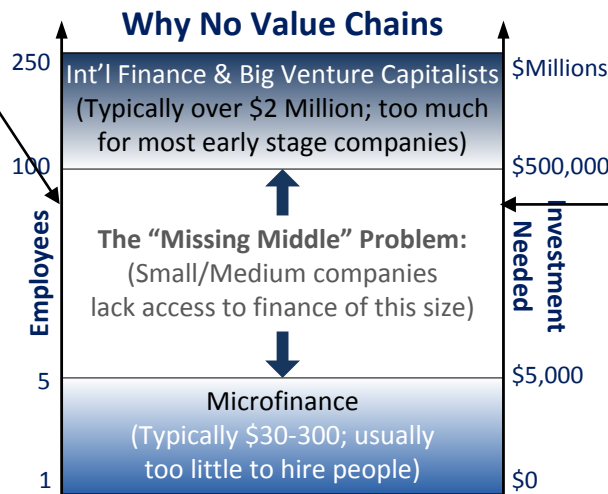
Why No Value Chains

250

Int'l Finance & Big Venture Capitalists (Typically over \$2 Million; too much for most early stage companies)

\$Millions

100

\$500,000

Employees

The "Missing Middle" Problem: (Small/Medium companies lack access to finance of this size)

Investment Needed

5

\$5,000

Microfinance (Typically \$30-300; usually too little to hire people)

1

\$0